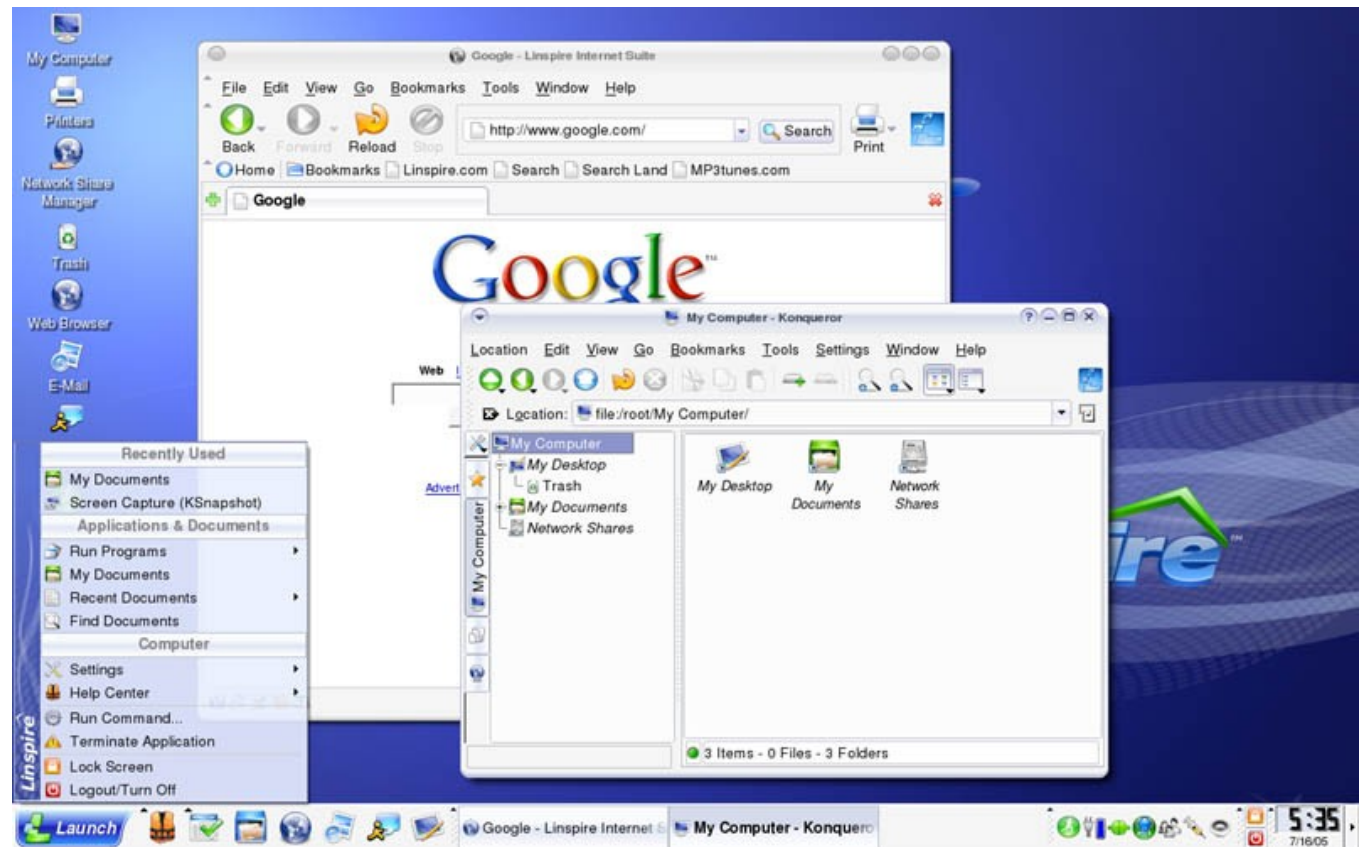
My Computer

Printers

Network Share Manager

Trash

Web Browser

E-Mail

Google - Linspire Internet Suite

File Edit View Go Bookmarks Tools Window Help

Back Forward Reload Stop

http://www.google.com/

Search

Print

Home Bookmarks Linspire.com Search Search Land MP3tunes.com

Google

Google™

Web

Advert

My Computer - Konqueror

Location Edit View Go Bookmarks Tools Settings Window Help

Location: file:/root/My Computer/

My Computer

My Desktop

Trash

My Documents

Network Shares

My Computer

My Desktop

My Documents

Network Shares

3 Items - 0 Files - 3 Folders

Recently Used

My Documents

Screen Capture (KSnapshot)

Applications & Documents

Run Programs

My Documents

Recent Documents

Find Documents

Computer

Settings

Help Center

Run Command...

Terminate Application

Lock Screen

Logout/Turn Off

Linspire

ire™

Launch

Google - Linspire Internet S

My Computer - Konquero

5:35

7/16/05